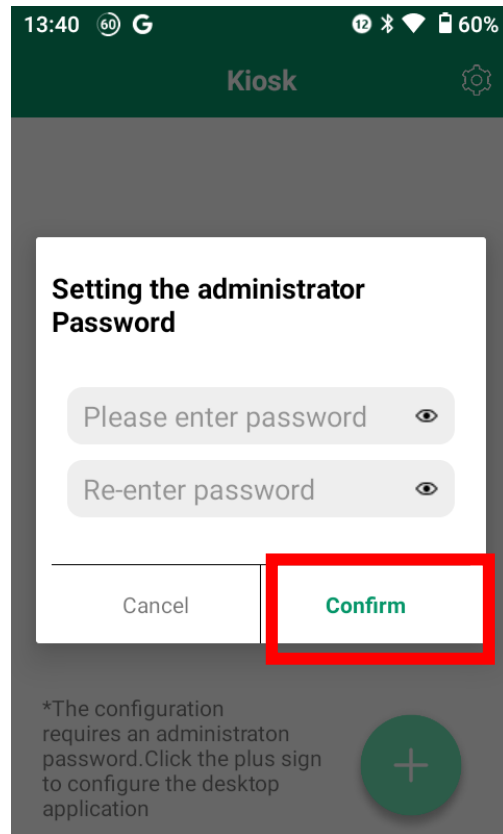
13:40 60 G

12 60%

Kiosk

Setting the administrator Password

Please enter password

Re-enter password

Cancel

Confirm

*The configuration requires an administraton password.Click the plus sign to configure the desktop application

+